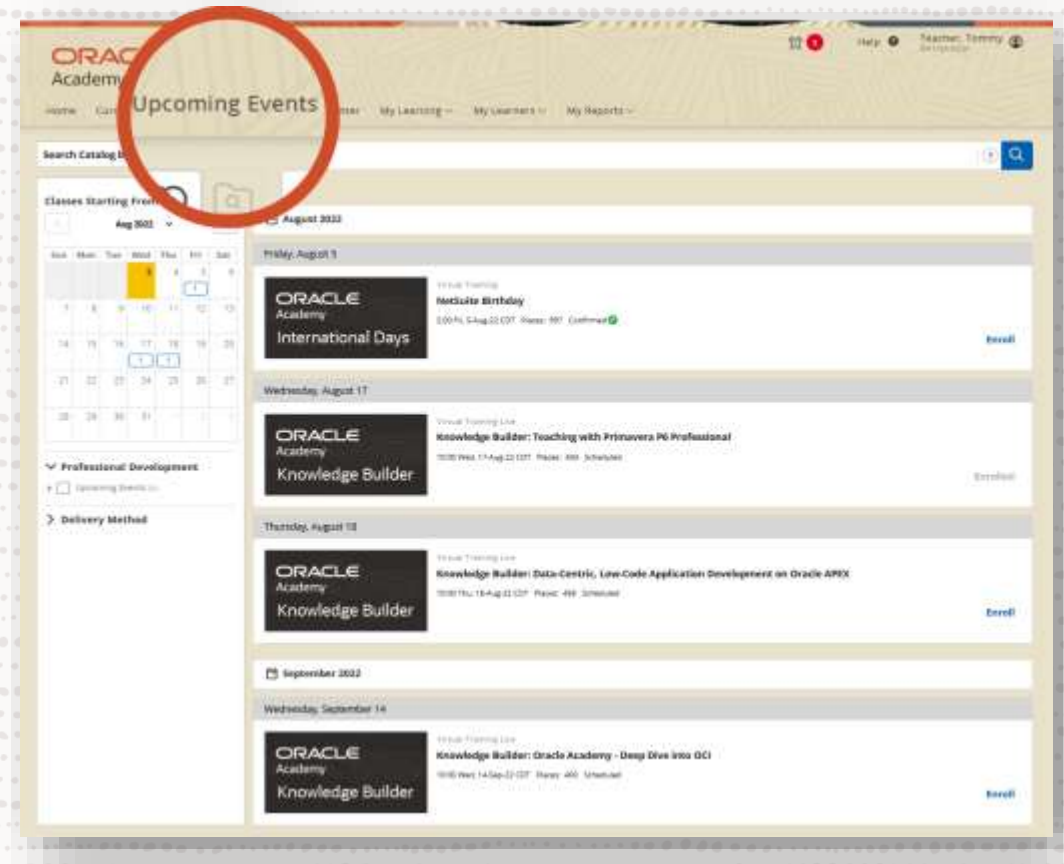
ORAC
Academy

Upcoming Events

Help Teacher: Tommy

Home Cur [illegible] My Learning My Learners My Reports

Search Catalog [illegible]

Classes Starting From

Aug 2022

| Sun | Mon | Tue | Wed | Thu | Fri | Sat |
|---|---|---|---|---|---|---|
| | | | 3 | 4 | 5 | 6 |
| 7 | 8 | 9 | 10 | 11 | 12 | 13 |
| 14 | 15 | 16 | 17 | 18 | 19 | 20 |
| 21 | 22 | 23 | 24 | 25 | 26 | 27 |
| 28 | 29 | 30 | 31 | | | |

Professional Development

Upcoming Events

Delivery Method

August 2022

Friday, August 5

ORACLE Academy International Days

Virtual Training
NetSuite Birthday
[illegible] Confirmed

Enroll

Wednesday, August 17

ORACLE Academy Knowledge Builder

Virtual Training Live
Knowledge Builder: Teaching with Primavera P6 Professional
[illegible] Scheduled

Enrolled

Thursday, August 18

ORACLE Academy Knowledge Builder

Virtual Training Live
Knowledge Builder: Data-Centric, Low-Code Application Development on Oracle APEX
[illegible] Scheduled

Enroll

September 2022

Wednesday, September 14

ORACLE Academy Knowledge Builder

Virtual Training Live
Knowledge Builder: Oracle Academy - Deep Dive into OCI
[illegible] Scheduled

Enroll